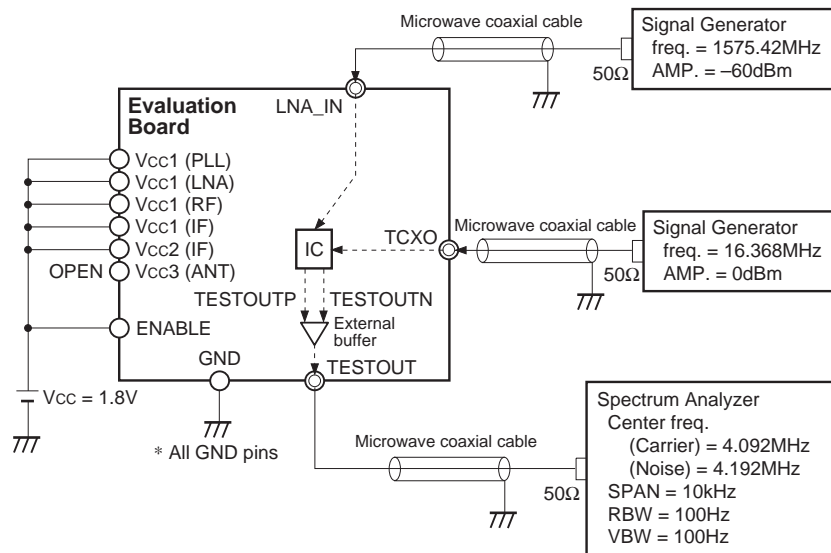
Microwave coaxial cable

Signal Generator
freq. = 1575.42MHz
AMP. = –60dBm

50Ω

Evaluation Board

LNA_IN

Vcc1 (PLL)
Vcc1 (LNA)
Vcc1 (RF)
Vcc1 (IF)
Vcc2 (IF)
OPEN Vcc3 (ANT)

ENABLE

IC

TCXO

Microwave coaxial cable

Signal Generator
freq. = 16.368MHz
AMP. = 0dBm

50Ω

TESTOUTP TESTOUTN

External buffer

GND

TESTOUT

Vcc = 1.8V

* All GND pins

Microwave coaxial cable

50Ω

Spectrum Analyzer
Center freq.
(Carrier) = 4.092MHz
(Noise) = 4.192MHz
SPAN = 10kHz
RBW = 100Hz
VBW = 100Hz